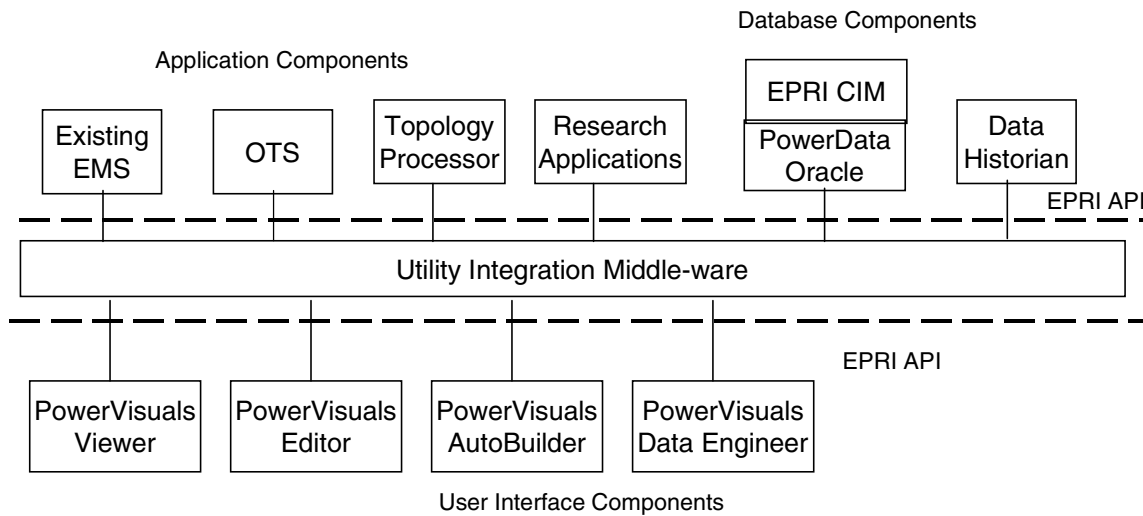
Database Components

Application Components

Existing EMS

OTS

Topology Processor

Research Applications

EPRI CIM

PowerData Oracle

Data Historian

EPRI API

Utility Integration Middle-ware

EPRI API

PowerVisuals Viewer

PowerVisuals Editor

PowerVisuals AutoBuilder

PowerVisuals Data Engineer

User Interface Components